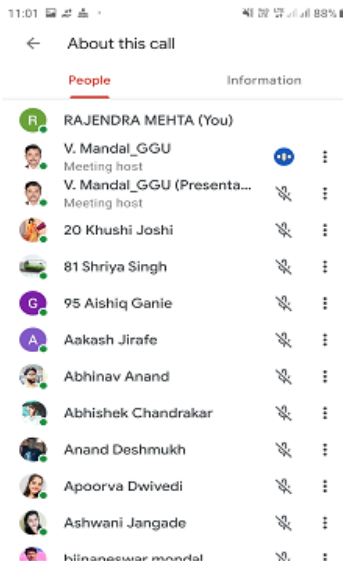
11:01 88%

About this call

People

Information

R RAJENDRA MEHTA (You)

V. Mandal_GGU
Meeting host

V. Mandal_GGU (Presenta...
Meeting host

20 Khushi Joshi

81 Shriya Singh

G 95 Aishiq Ganie

A Aakash Jirafe

Abhinav Anand

Abhishek Chandrakar

Anand Deshmukh

Apoorva Dwivedi

Ashwani Jangade

bijnaneswar mondal